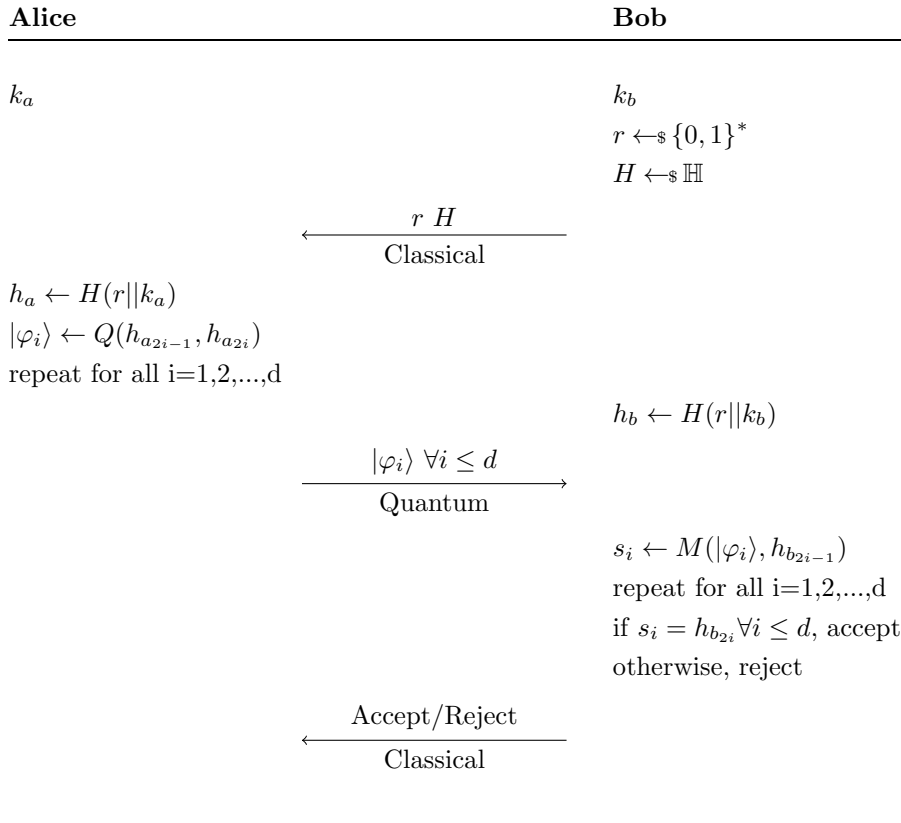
**Alice** **Bob**

$k_a$

$k_b$
$r \leftarrow_\$ \{0,1\}^*$
$H \leftarrow_\$ \mathbb{H}$

$r\ H$
Classical

$h_a \leftarrow H(r||k_a)$
$|\varphi_i\rangle \leftarrow Q(h_{a_{2i-1}}, h_{a_{2i}})$
repeat for all i=1,2,...,d

$h_b \leftarrow H(r||k_b)$

$|\varphi_i\rangle\ \forall i \leq d$
Quantum

$s_i \leftarrow M(|\varphi_i\rangle, h_{b_{2i-1}})$
repeat for all i=1,2,...,d
if $s_i = h_{b_{2i}} \forall i \leq d$, accept
otherwise, reject

Accept/Reject
Classical